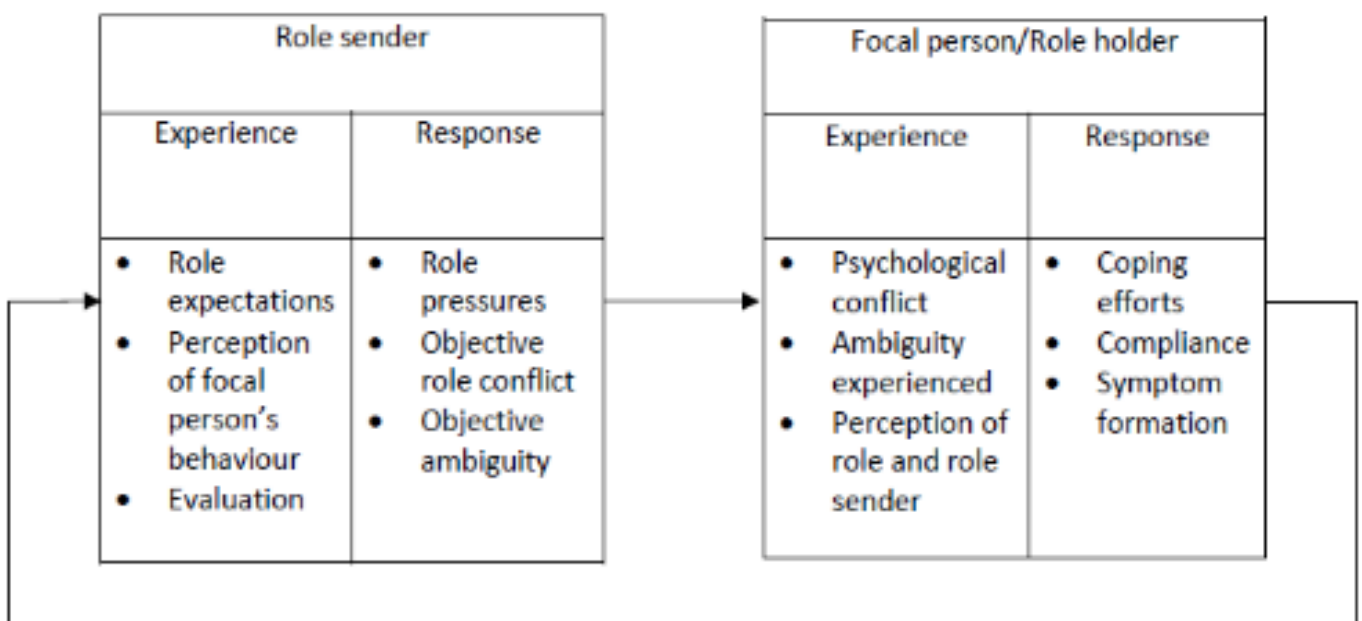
| Role sender | |
|---|---|
| Experience | Response |
| • Role expectations • Perception of focal person’s behaviour • Evaluation | • Role pressures • Objective role conflict • Objective ambiguity |

| Focal person/Role holder | |
|---|---|
| Experience | Response |
| • Psychological conflict • Ambiguity experienced • Perception of role and role sender | • Coping efforts • Compliance • Symptom formation |